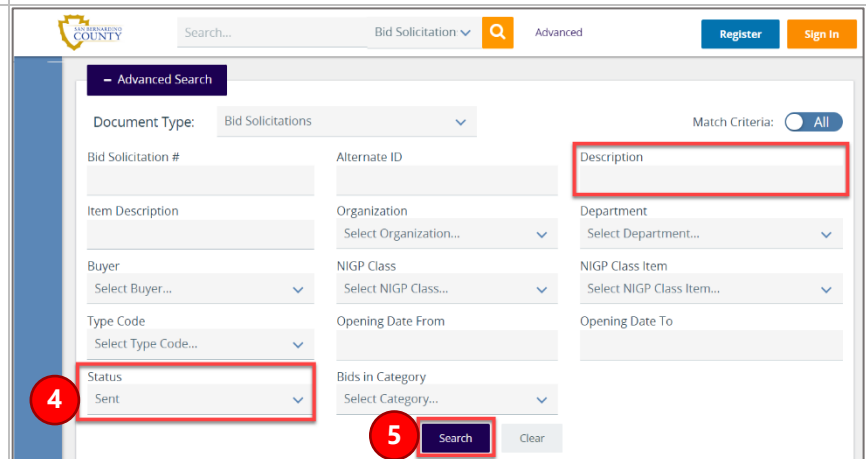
SAN BERNARDINO COUNTY

Search...

Bid Solicitation

Advanced

Register

Sign In

– Advanced Search

Document Type: Bid Solicitations

Match Criteria: All

Bid Solicitation #

Alternate ID

Description

Item Description

Organization

Select Organization...

Department

Select Department...

Buyer

Select Buyer...

NIGP Class

Select NIGP Class...

NIGP Class Item

Select NIGP Class Item...

Type Code

Select Type Code...

Opening Date From

Opening Date To

4

Status

Sent

Bids in Category

Select Category...

5

Search

Clear